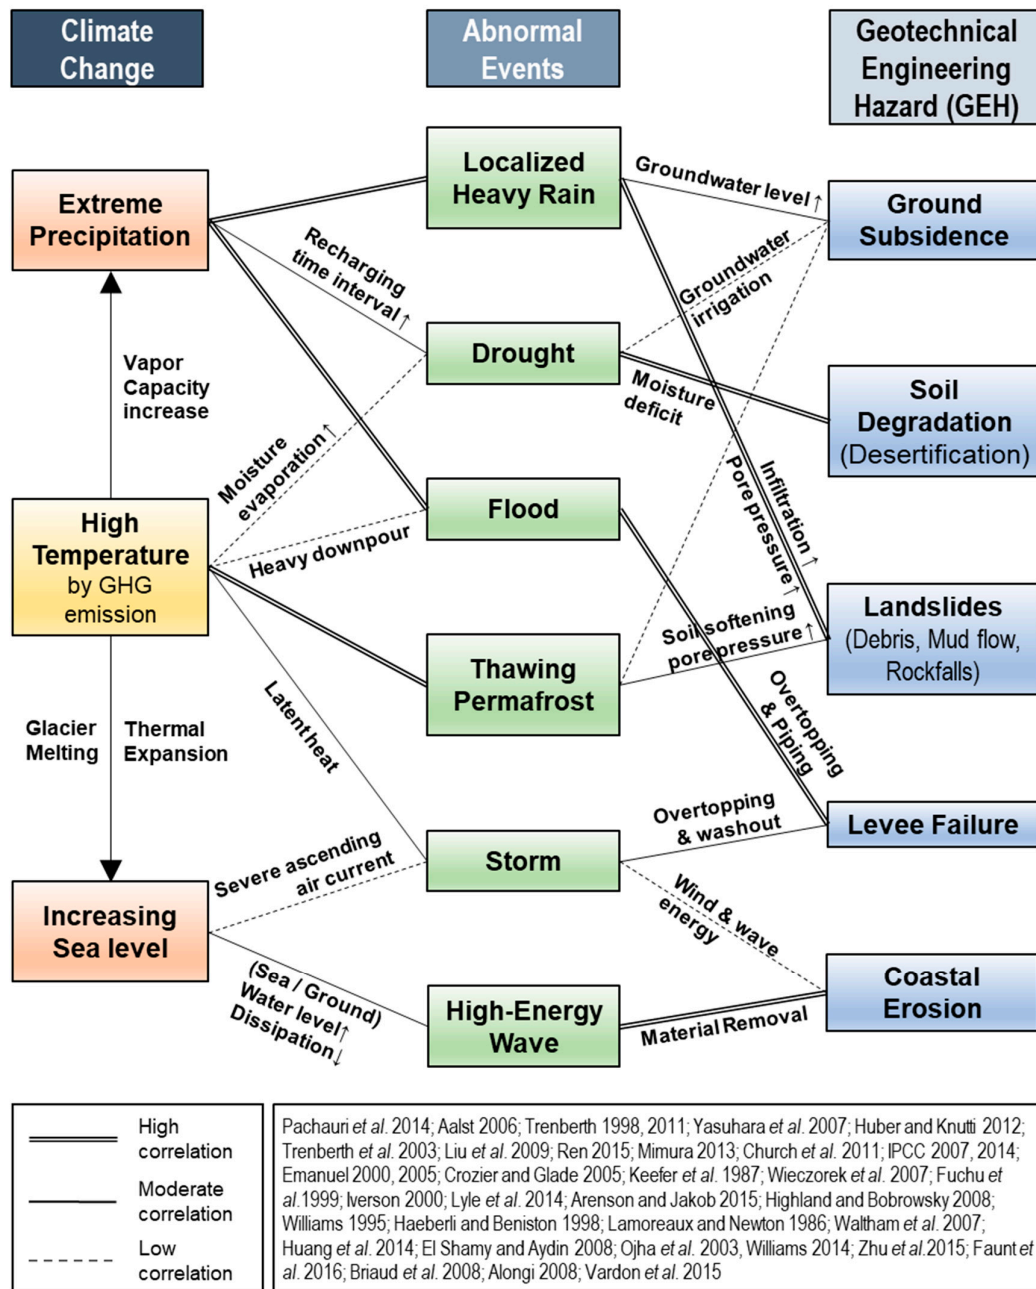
Climate Change

Abnormal Events

Geotechnical Engineering Hazard (GEH)

Extreme Precipitation

Vapor Capacity increase

High Temperature by GHG emission

Glacier Melting

Thermal Expansion

Increasing Sea level

Localized Heavy Rain

Drought

Flood

Thawing Permafrost

Storm

High-Energy Wave

Recharging time interval↑

Moisture evaporation↑

Heavy downpour

Latent heat

Severe ascending air current

(Sea / Ground) Water level↑ Dissipation↓

Groundwater level↑

Groundwater irrigation

Moisture deficit

Infiltration↑

Pore pressure↑

Soil softening pore pressure↑

Overtopping & Piping

Overtopping & washout

Wind & wave energy

Material Removal

Ground Subsidence

Soil Degradation (Desertification)

Landslides (Debris, Mud flow, Rockfalls)

Levee Failure

Coastal Erosion

High correlation

Moderate correlation

Low correlation

Pachauri et al. 2014; Aalst 2006; Trenberth 1998, 2011; Yasuhara et al. 2007; Huber and Knutti 2012; Trenberth et al. 2003; Liu et al. 2009; Ren 2015; Mimura 2013; Church et al. 2011; IPCC 2007, 2014; Emanuel 2000, 2005; Crozier and Glade 2005; Keefer et al. 1987; Wieczorek et al. 2007; Fuchu et al. 1999; Iverson 2000; Lyle et al. 2014; Arenson and Jakob 2015; Highland and Bobrowsky 2008; Williams 1995; Haeberli and Beniston 1998; Lamoreaux and Newton 1986; Waltham et al. 2007; Huang et al. 2014; El Shamy and Aydin 2008; Ojha et al. 2003, Williams 2014; Zhu et al. 2015; Faunt et al. 2016; Briaud et al. 2008; Alongi 2008; Vardon et al. 2015